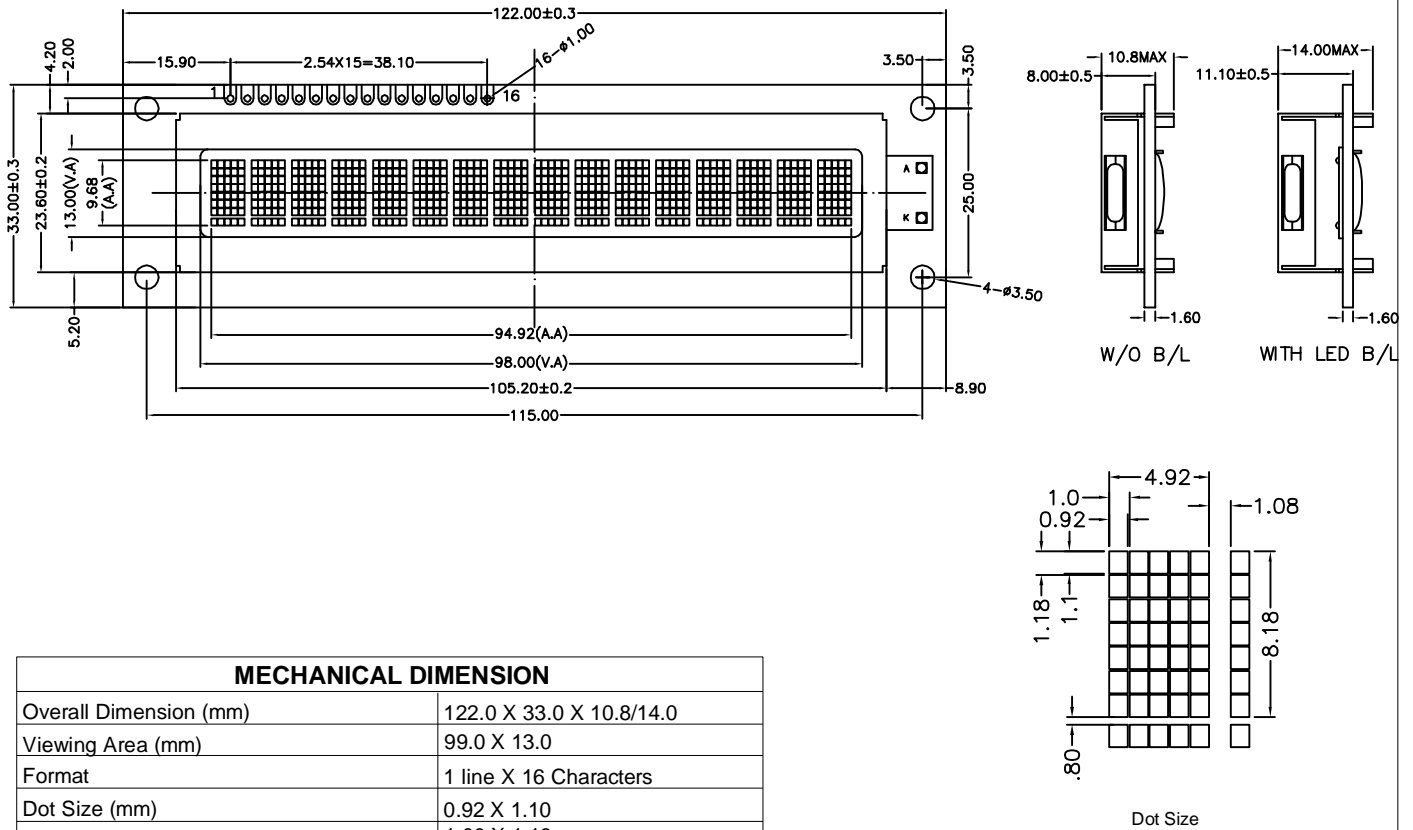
122.00±0.3
4.20
2.00
15.90
2.54X15=38.10
16-ø1.00
1
16
3.50
3.50
33.00±0.3
23.60±0.2
13.00(V.A)
9.68 (A.A)
A
K
25.00
4-ø3.50
5.20
94.92(A.A)
98.00(V.A)
105.20±0.2
8.90
115.00

8.00±0.5
10.8MAX
1.60
W/O B/L

11.10±0.5
14.00MAX
1.60
WITH LED B/L

4.92
1.0
0.92
1.08
1.18
1.1
8.18
.80
Dot Size

| MECHANICAL DIMENSION | |
|---|---|
| Overall Dimension (mm) | 122.0 X 33.0 X 10.8/14.0 |
| Viewing Area (mm) | 99.0 X 13.0 |
| Format | 1 line X 16 Characters |
| Dot Size (mm) | 0.92 X 1.10 |
| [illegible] | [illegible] |